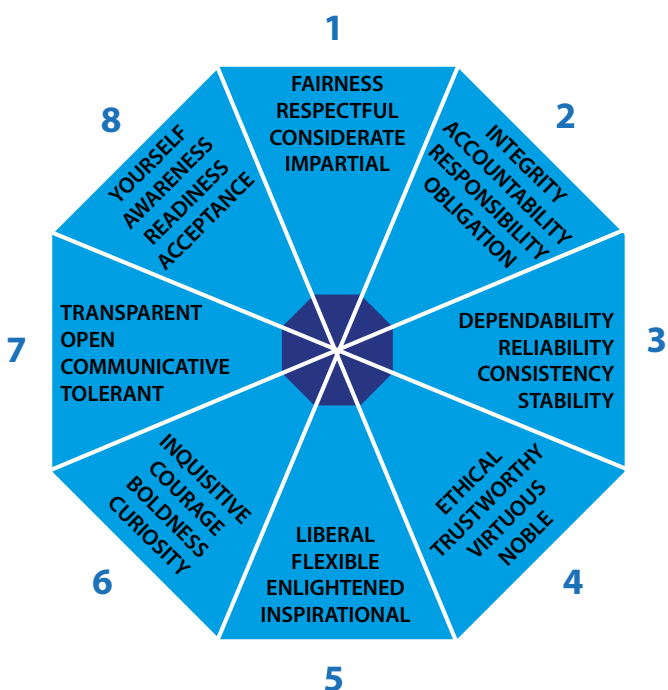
1
FAIRNESS
RESPECTFUL
CONSIDERATE
IMPARTIAL

2
INTEGRITY
ACCOUNTABILITY
RESPONSIBILITY
OBLIGATION

3
DEPENDABILITY
RELIABILITY
CONSISTENCY
STABILITY

4
ETHICAL
TRUSTWORTHY
VIRTUOUS
NOBLE

5
LIBERAL
FLEXIBLE
ENLIGHTENED
INSPIRATIONAL

6
INQUISITIVE
COURAGE
BOLDNESS
CURIOSITY

7
TRANSPARENT
OPEN
COMMUNICATIVE
TOLERANT

8
YOURSELF
AWARENESS
READINESS
ACCEPTANCE